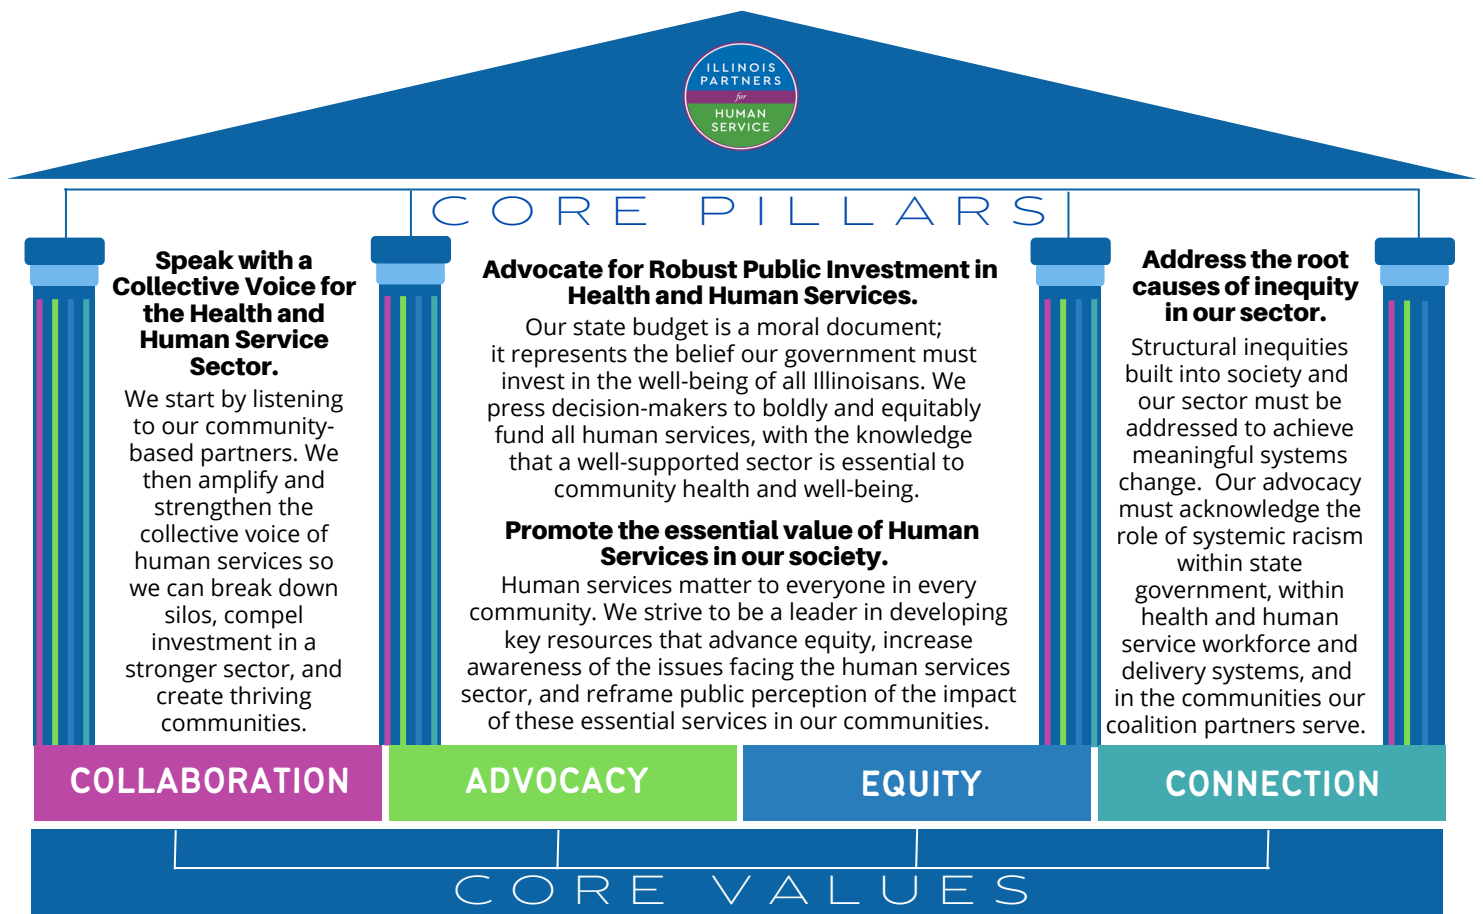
ILLINOIS PARTNERS for HUMAN SERVICE

CORE PILLARS

**Speak with a Collective Voice for the Health and Human Service Sector.**
We start by listening to our community-based partners. We then amplify and strengthen the collective voice of human services so we can break down silos, compel investment in a stronger sector, and create thriving communities.

**Advocate for Robust Public Investment in Health and Human Services.**
Our state budget is a moral document; it represents the belief our government must invest in the well-being of all Illinoisans. We press decision-makers to boldly and equitably fund all human services, with the knowledge that a well-supported sector is essential to community health and well-being.

**Promote the essential value of Human Services in our society.**
Human services matter to everyone in every community. We strive to be a leader in developing key resources that advance equity, increase awareness of the issues facing the human services sector, and reframe public perception of the impact of these essential services in our communities.

**Address the root causes of inequity in our sector.**
Structural inequities built into society and our sector must be addressed to achieve meaningful systems change. Our advocacy must acknowledge the role of systemic racism within state government, within health and human service workforce and delivery systems, and in the communities our coalition partners serve.

COLLABORATION ADVOCACY EQUITY CONNECTION

CORE VALUES